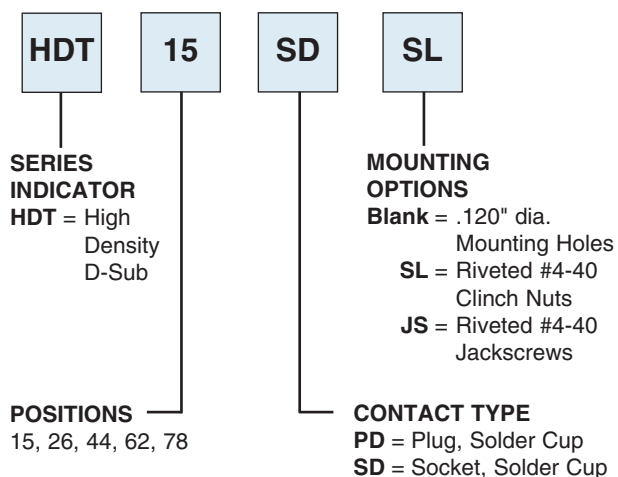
HDT

15

SD

SL

SERIES INDICATOR
HDT = High Density D-Sub

MOUNTING OPTIONS
Blank = .120" dia. Mounting Holes
SL = Riveted #4-40 Clinch Nuts
JS = Riveted #4-40 Jackscrews

POSITIONS
15, 26, 44, 62, 78

CONTACT TYPE
PD = Plug, Solder Cup
SD = Socket, Solder Cup